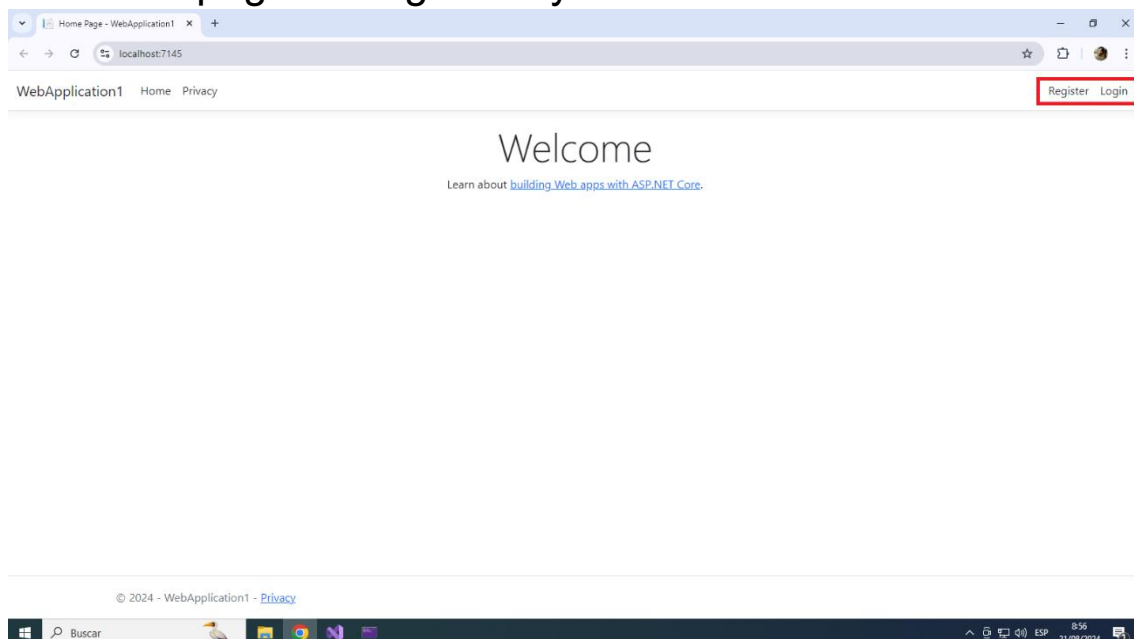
Home Page - WebApplication1

localhost:7145

WebApplication1 Home Privacy

Register Login

Welcome

Learn about building Web apps with ASP.NET Core.

© 2024 - WebApplication1 - Privacy

Buscar

ESP 8:56